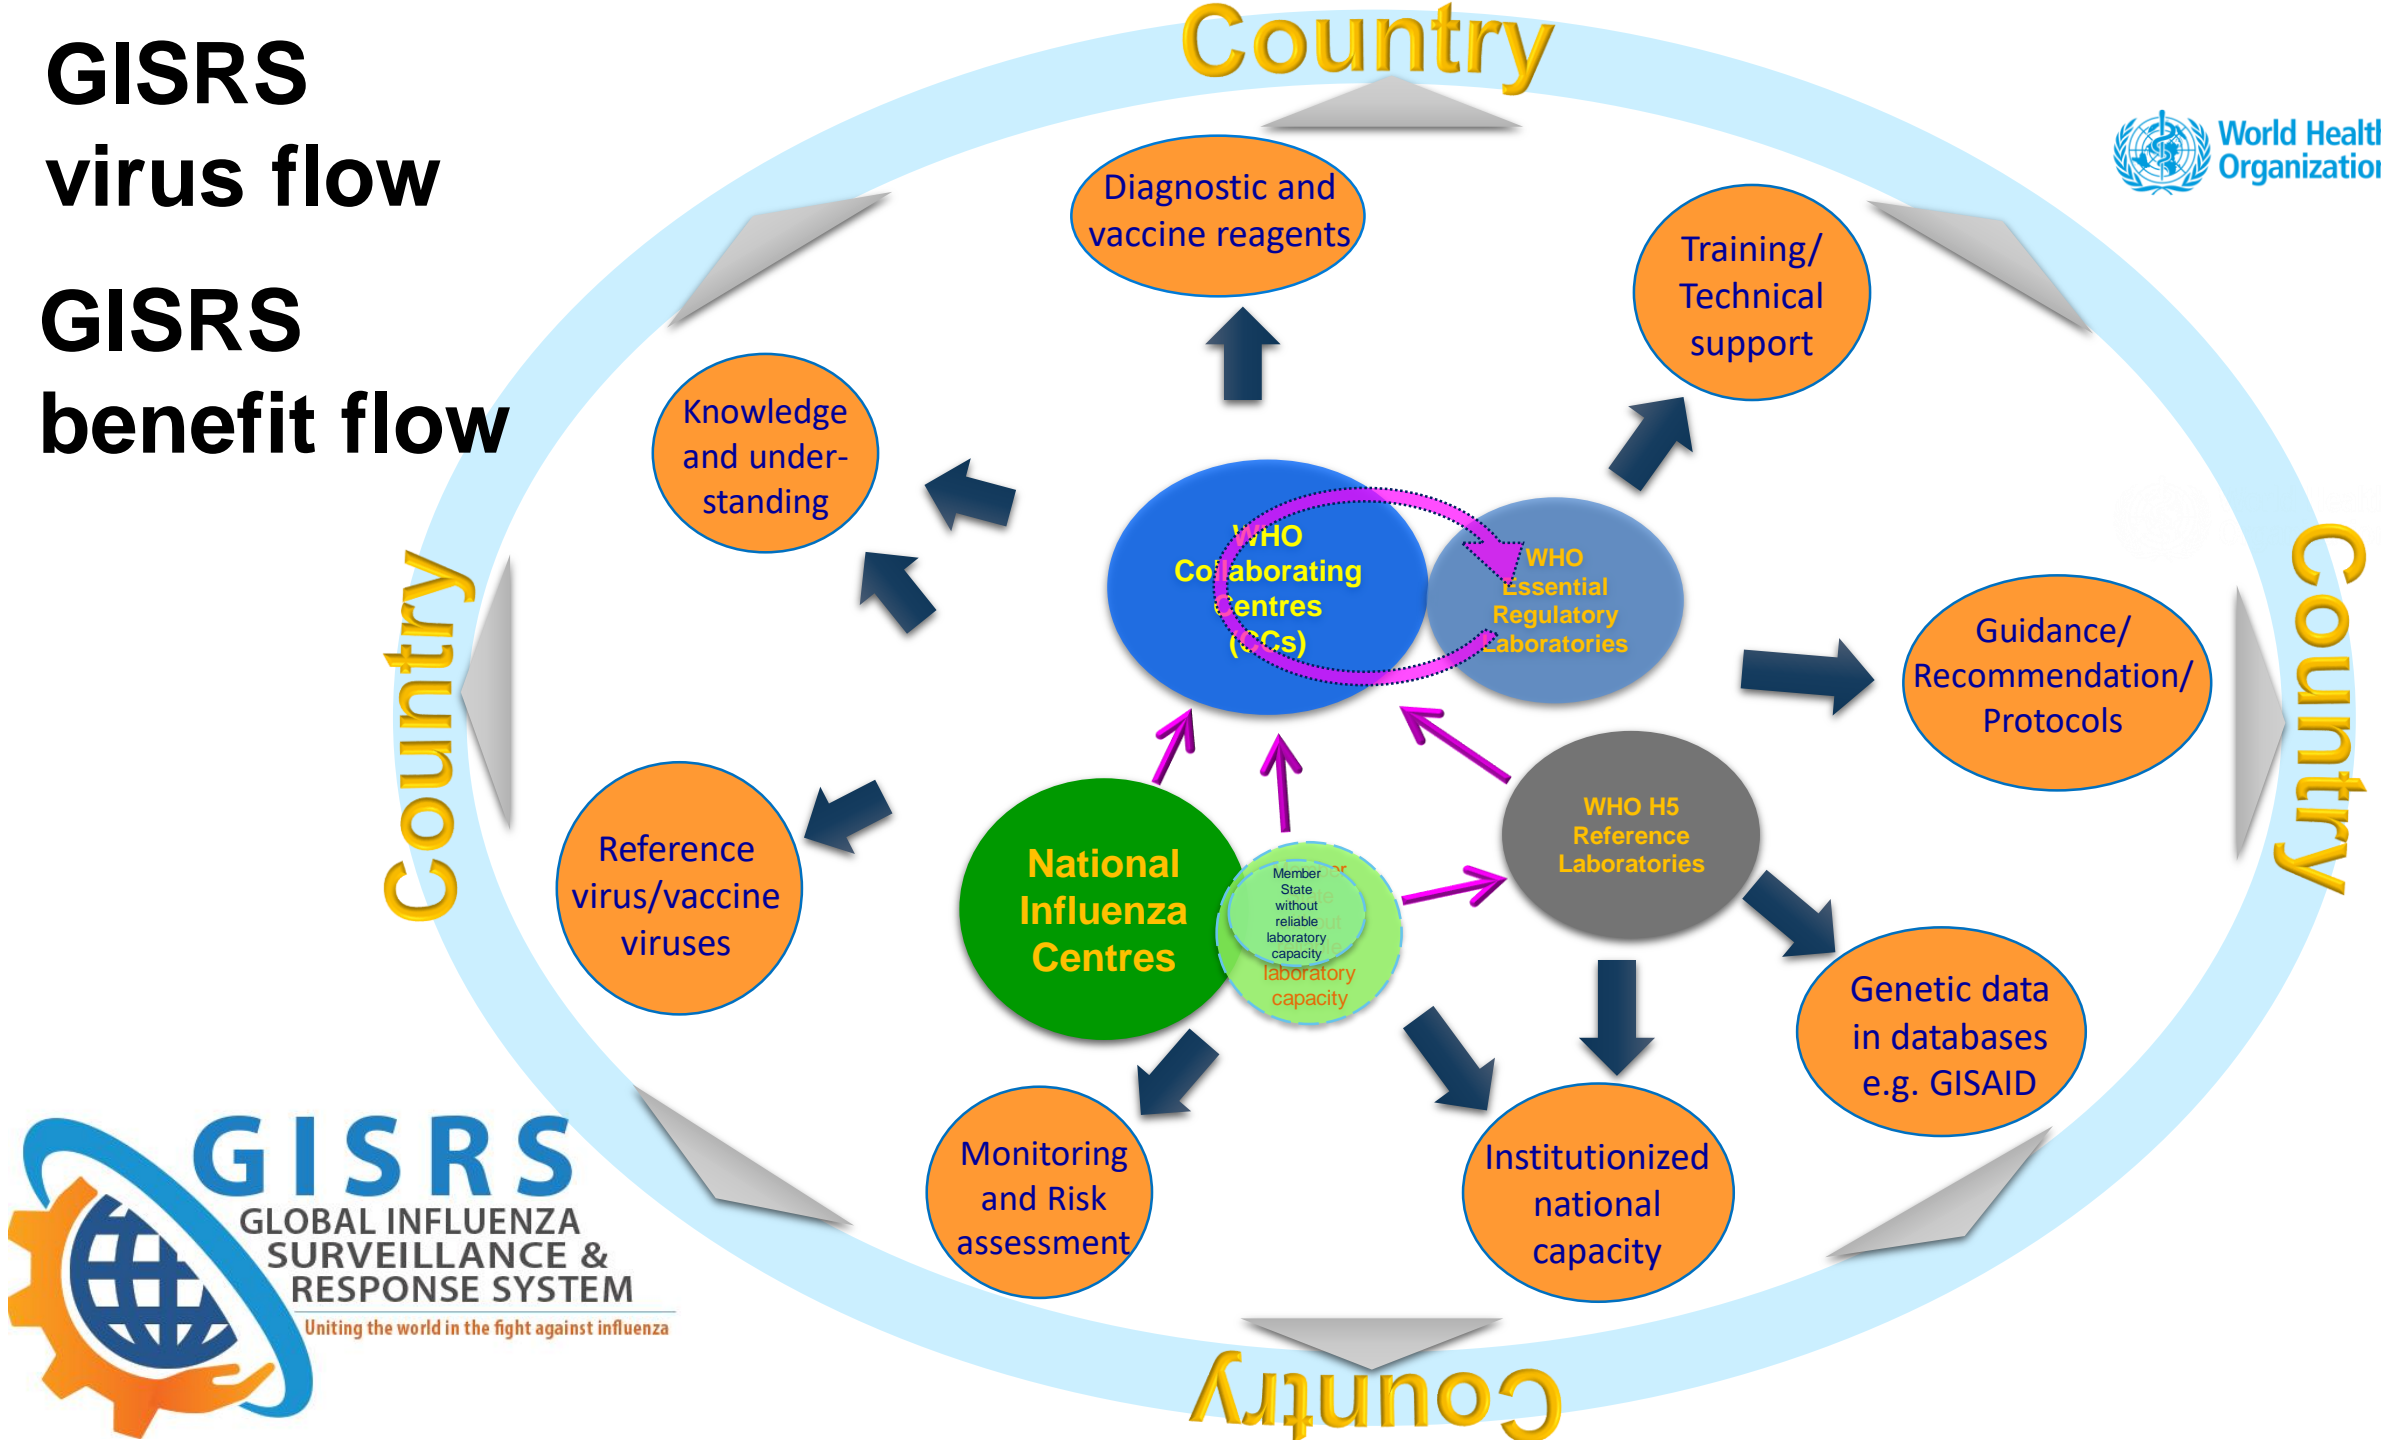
GISRS virus flow

GISRS benefit flow

Country

World Health Organization

Diagnostic and vaccine reagents

Training/ Technical support

Knowledge and understanding

WHO Collaborating Centres (CCs)

WHO Essential Regulatory Laboratories

Guidance/ Recommendation/ Protocols

Country

Country

Reference virus/vaccine viruses

National Influenza Centres

Member State without reliable laboratory capacity

laboratory capacity

WHO H5 Reference Laboratories

Genetic data in databases e.g. GISAID

Monitoring and Risk assessment

Institutionized national capacity

Country

GISRS
GLOBAL INFLUENZA SURVEILLANCE & RESPONSE SYSTEM
Uniting the world in the fight against influenza